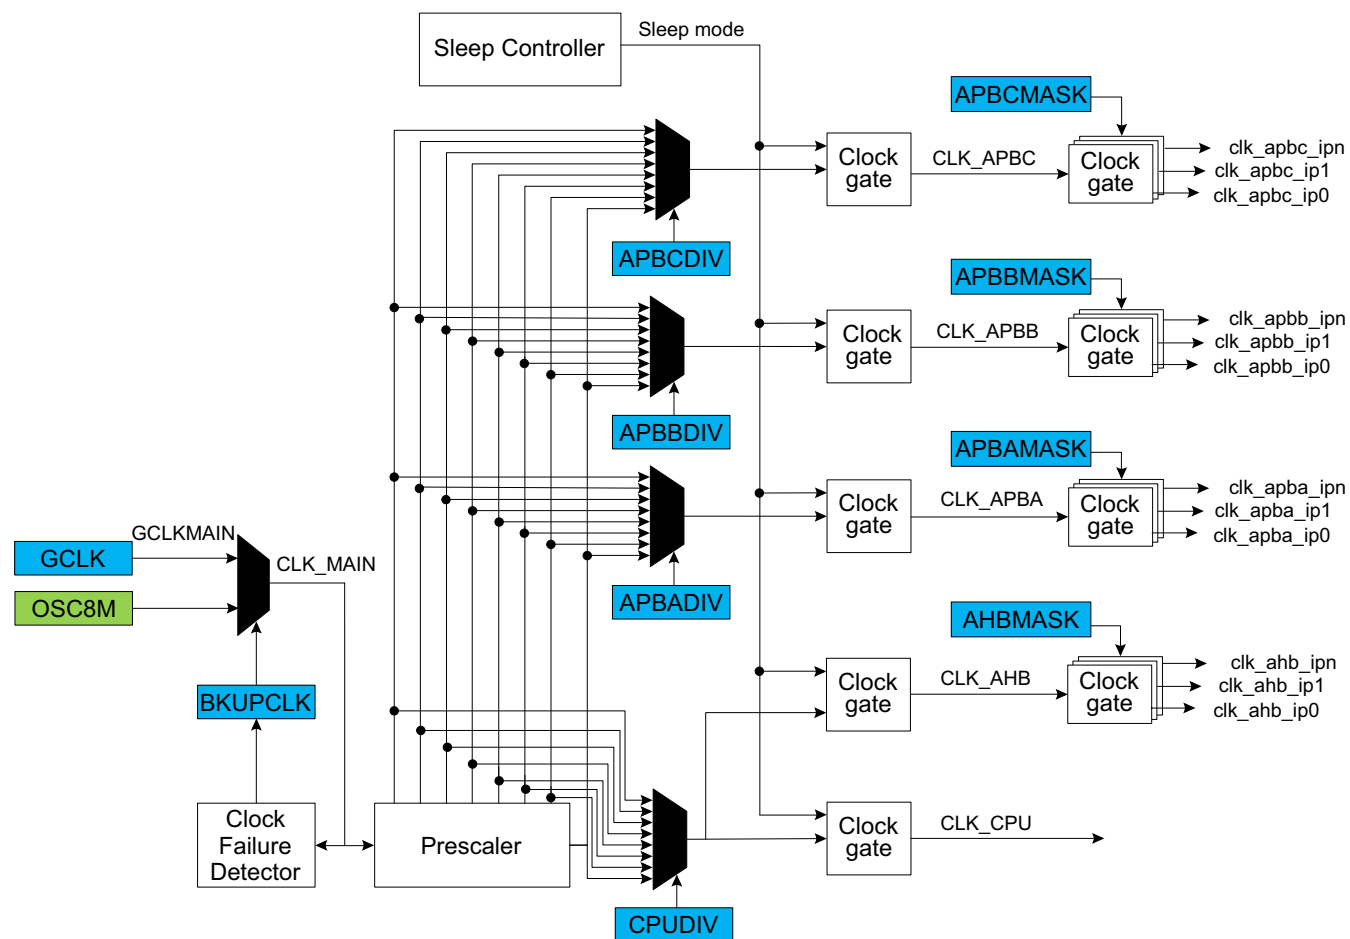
Sleep Controller
Sleep mode
APBCMASK
Clock gate
CLK_APBC
Clock gate
clk_apbc_ipn
clk_apbc_ip1
clk_apbc_ip0
APBCDIV
APBBMASK
Clock gate
CLK_APBB
Clock gate
clk_apbb_ipn
clk_apbb_ip1
clk_apbb_ip0
APBBDIV
APBAMASK
Clock gate
CLK_APBA
Clock gate
clk_apba_ipn
clk_apba_ip1
clk_apba_ip0
GCLKMAIN
GCLK
CLK_MAIN
OSC8M
APBADIV
AHBMASK
BKUPCLK
Clock gate
CLK_AHB
Clock gate
clk_ahb_ipn
clk_ahb_ip1
clk_ahb_ip0
Clock Failure Detector
Prescaler
Clock gate
CLK_CPU
CPUDIV